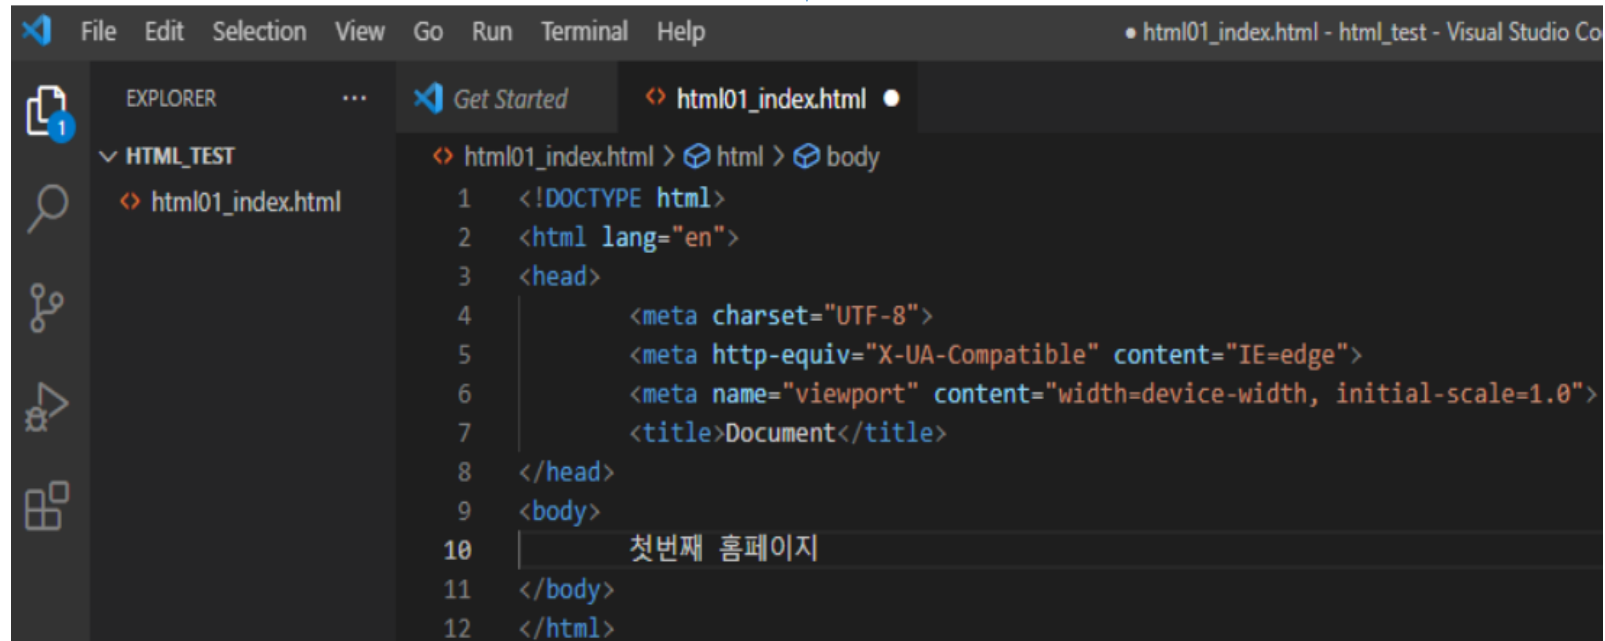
File Edit Selection View Go Run Terminal Help ● html01_index.html - html_test - Visual Studio Co

EXPLORER ···

Get Started

html01_index.html ●

1

HTML_TEST

html01_index.html

html01_index.html > html > body

1 <!DOCTYPE html>
2 <html lang="en">
3 <head>
4 <meta charset="UTF-8">
5 <meta http-equiv="X-UA-Compatible" content="IE=edge">
6 <meta name="viewport" content="width=device-width, initial-scale=1.0">
7 <title>Document</title>
8 </head>
9 <body>
10 첫번째 홈페이지
11 </body>
12 </html>